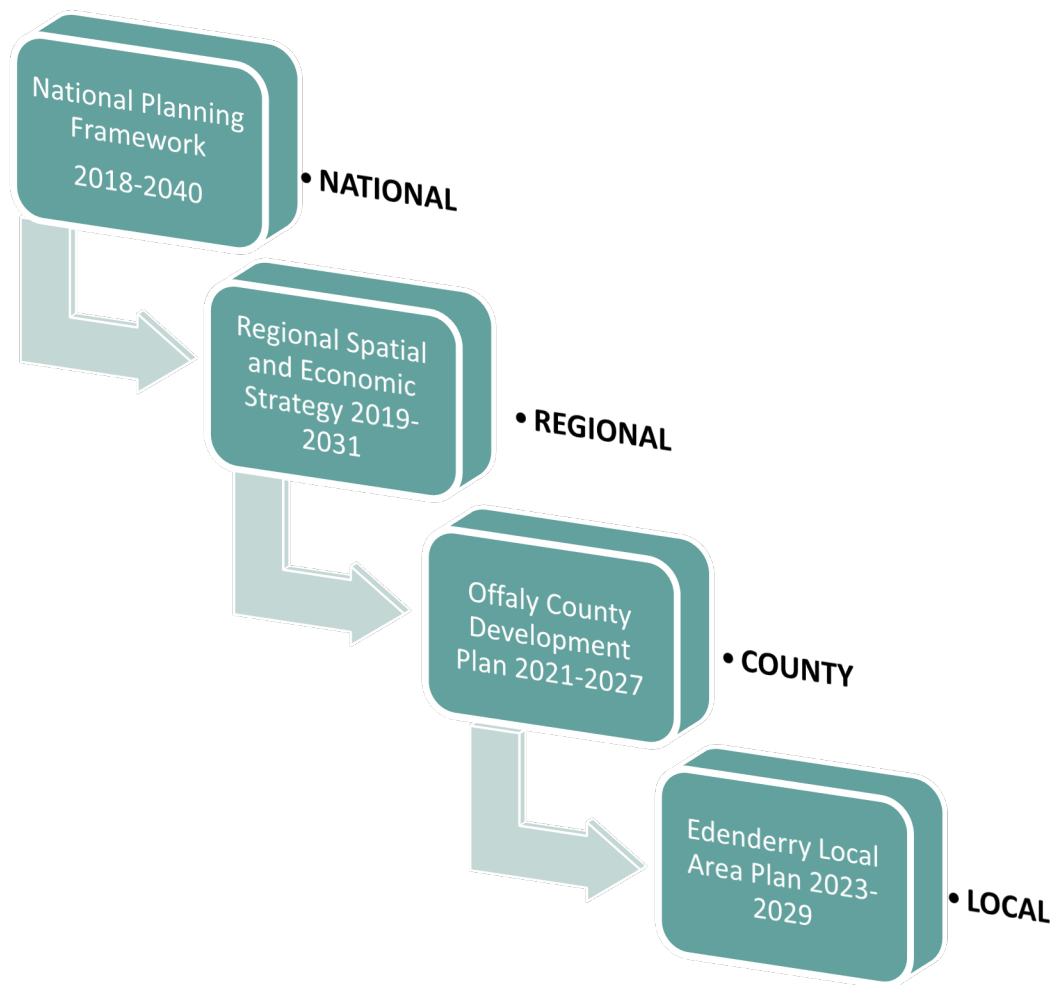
National Planning Framework 2018-2040

• NATIONAL

Regional Spatial and Economic Strategy 2019-2031

• REGIONAL

Offaly County Development Plan 2021-2027

• COUNTY

Edenderry Local Area Plan 2023-2029

• LOCAL